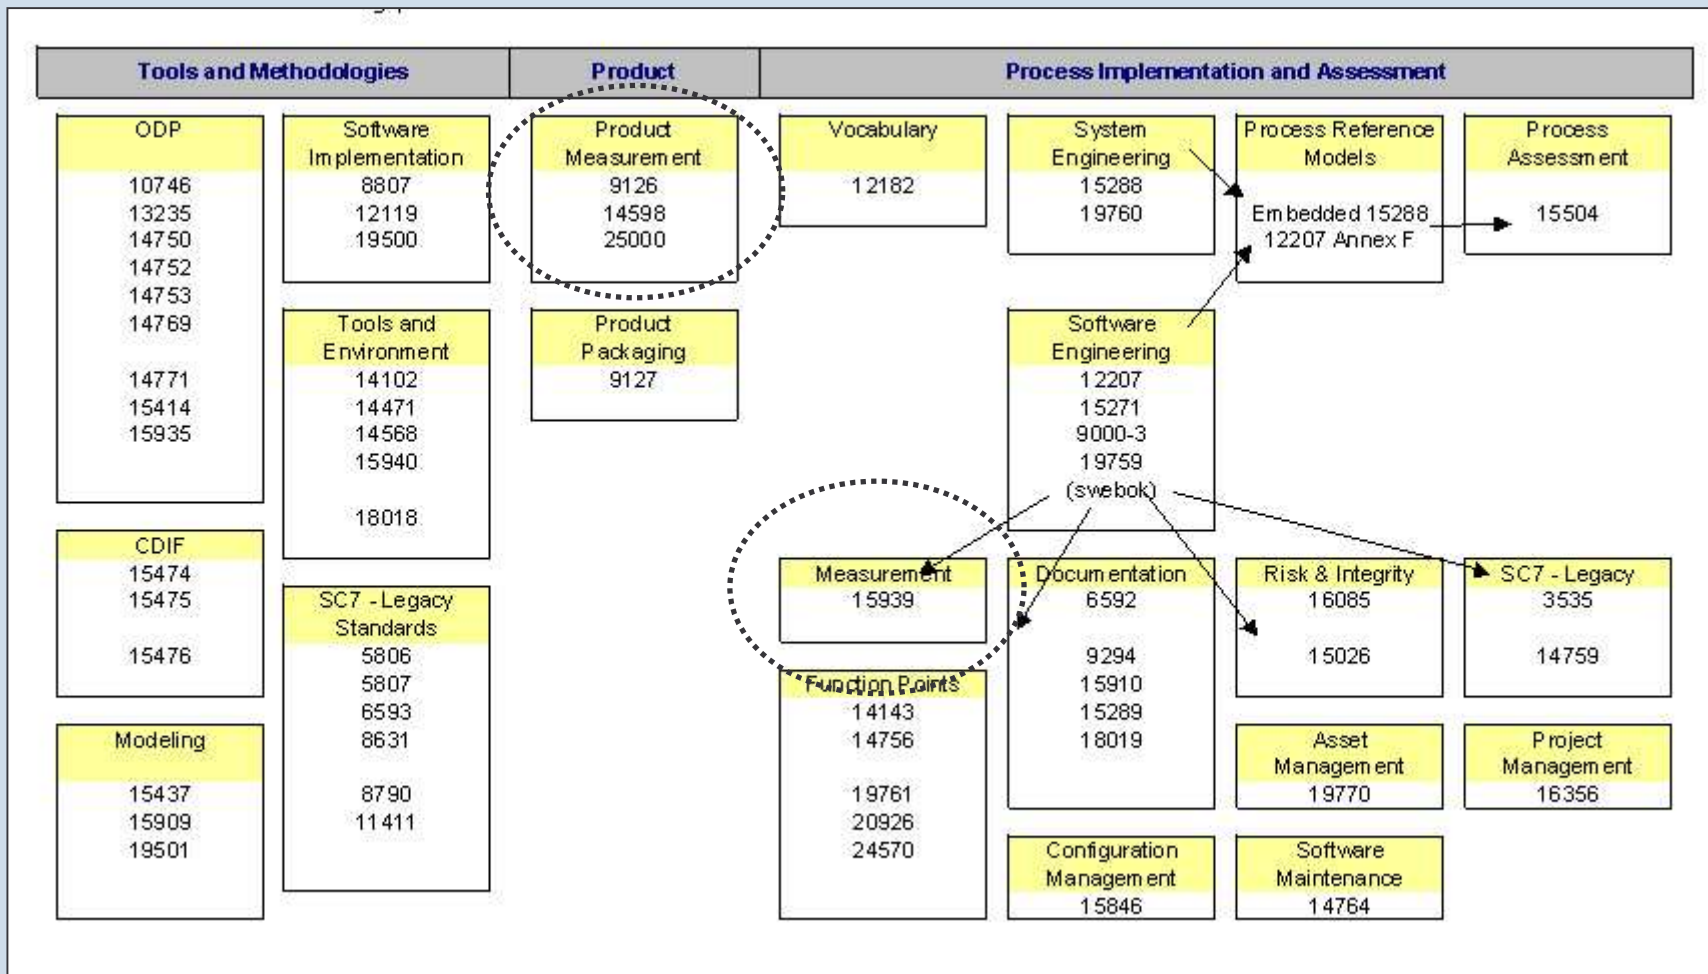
Tools and Methodologies

Product

Process Implementation and Assessment

ODP
10746
13235
14750
14752
14753
14769
14771
15414
15935

Software Implementation
8807
12119
19500

Product Measurement
9126
14598
25000

Vocabulary
12182

System Engineering
15288
19760

Process Reference Models
Embedded 15288
12207 Annex F

Process Assessment
15504

Tools and Environment
14102
14471
14568
15940
18018

Product Packaging
9127

Software Engineering
12207
15271
9000-3
19759
(swebok)

CDIF
15474
15475
15476

SC7 - Legacy Standards
5806
5807
6593
8631
8790
11411

Measurement
15939

Documentation
6592
9294
15910
15289
18019

Risk & Integrity
16085
15026

SC7 - Legacy
3535
14759

Modeling
15437
15909
19501

Function Points
14143
14756
19761
20926
24570

Asset Management
19770

Project Management
16356

Configuration Management
15846

Software Maintenance
14764